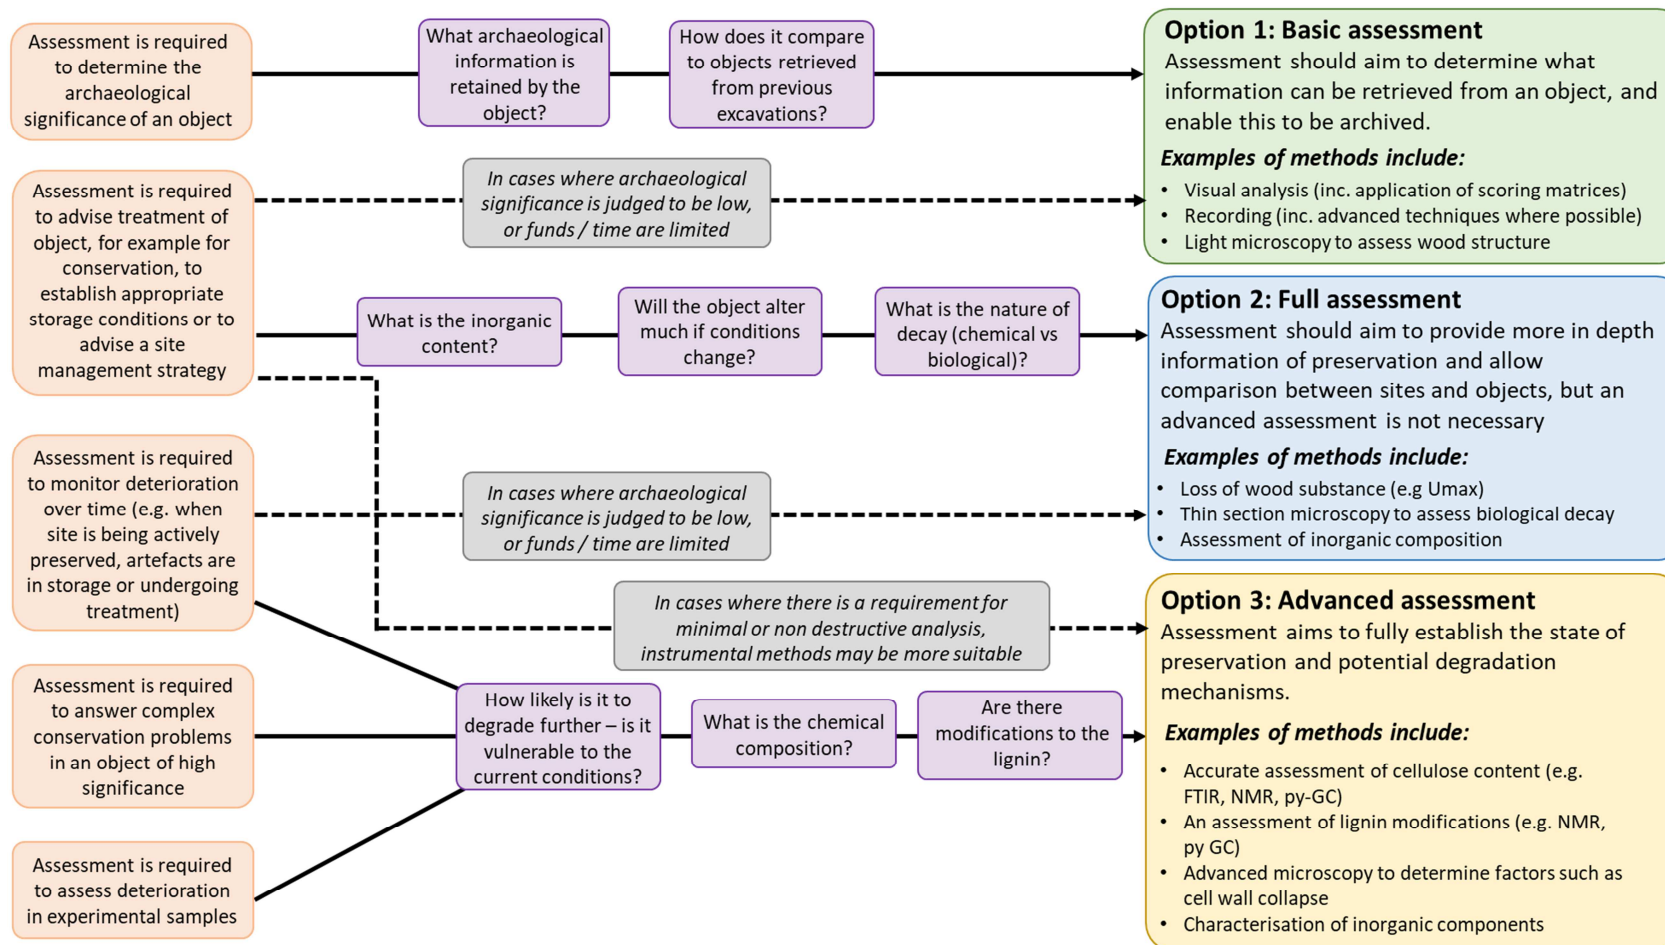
Assessment is required to determine the archaeological significance of an object

What archaeological information is retained by the object?

How does it compare to objects retrieved from previous excavations?

Option 1: Basic assessment
Assessment should aim to determine what information can be retrieved from an object, and enable this to be archived.

Examples of methods include:
• Visual analysis (inc. application of scoring matrices)
• Recording (inc. advanced techniques where possible)
• Light microscopy to assess wood structure

Assessment is required to advise treatment of object, for example for conservation, to establish appropriate storage conditions or to advise a site management strategy

In cases where archaeological significance is judged to be low, or funds / time are limited

What is the inorganic content?

Will the object alter much if conditions change?

What is the nature of decay (chemical vs biological)?

Option 2: Full assessment
Assessment should aim to provide more in depth information of preservation and allow comparison between sites and objects, but an advanced assessment is not necessary

Examples of methods include:
• Loss of wood substance (e.g Umax)
• Thin section microscopy to assess biological decay
• Assessment of inorganic composition

Assessment is required to monitor deterioration over time (e.g. when site is being actively preserved, artefacts are in storage or undergoing treatment)

In cases where archaeological significance is judged to be low, or funds / time are limited

In cases where there is a requirement for minimal or non destructive analysis, instrumental methods may be more suitable

Option 3: Advanced assessment
Assessment aims to fully establish the state of preservation and potential degradation mechanisms.

Examples of methods include:
• Accurate assessment of cellulose content (e.g. FTIR, NMR, py-GC)
• An assessment of lignin modifications (e.g. NMR, py GC)
• Advanced microscopy to determine factors such as cell wall collapse
• Characterisation of inorganic components

Assessment is required to answer complex conservation problems in an object of high significance

How likely is it to degrade further – is it vulnerable to the current conditions?

What is the chemical composition?

Are there modifications to the lignin?

Assessment is required to assess deterioration in experimental samples